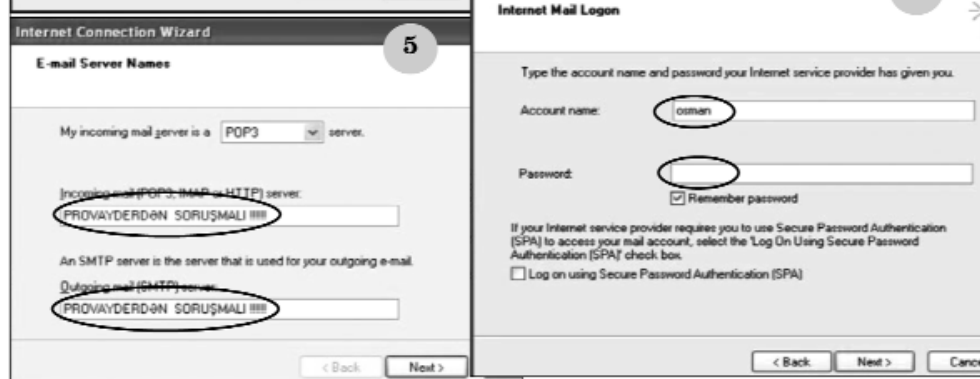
Internet Connection Wizard

5

E-mail Server Names

My incoming mail server is a POP3 server.

Incoming mail (POP3, IMAP or HTTP) server:

PROVAYDERDƏN SORUŞMALI !!!!!

An SMTP server is the server that is used for your outgoing e-mail.

Outgoing mail (SMTP) server:

PROVAYDERDƏN SORUŞMALI !!!!!

< Back Next >

Internet Mail Logon

Type the account name and password your Internet service provider has given you.

Account name: osman

Password:

Remember password

If your Internet service provider requires you to use Secure Password Authentication (SPA) to access your mail account, select the 'Log On Using Secure Password Authentication (SPA)' check box.

Log on using Secure Password Authentication (SPA)

< Back Next > Cance